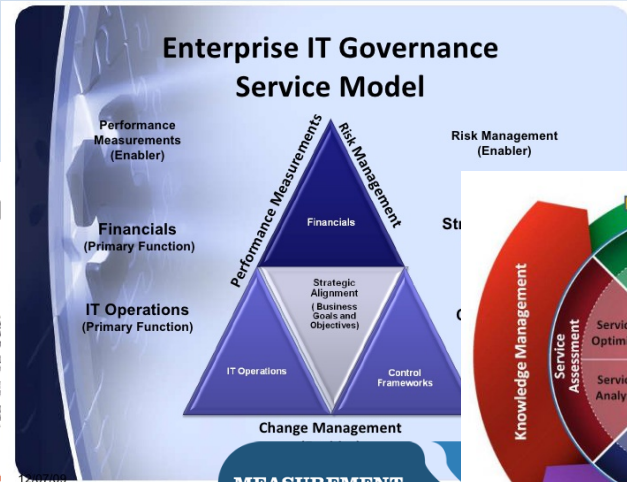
Enterprise IT Governance Service Model

Performance Measurements (Enabler)

Financials (Primary Function)

IT Operations (Primary Function)

Performance Measurements

Risk Management

Financials

Strategic Alignment (Business Goals and Objectives)

IT Operations

Control Frameworks

Change Management

Risk Management (Enabler)

Str

C

MEASUREMENT

Knowledge Management

Service Assessment

Servi Optim

Servi Analy

12/07/09